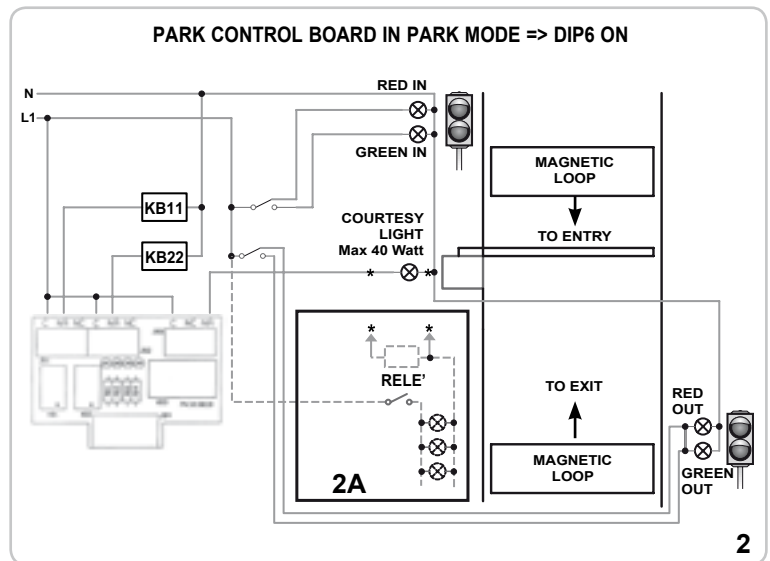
PARK CONTROL BOARD IN PARK MODE => DIP6 ON

N

L1

RED IN

GREEN IN

MAGNETIC LOOP

KB11

KB22

COURTESY LIGHT Max 40 Watt

*

*

TO ENTRY

*

*

RELE'

TO EXIT

RED OUT

GREEN OUT

MAGNETIC LOOP

2A

2